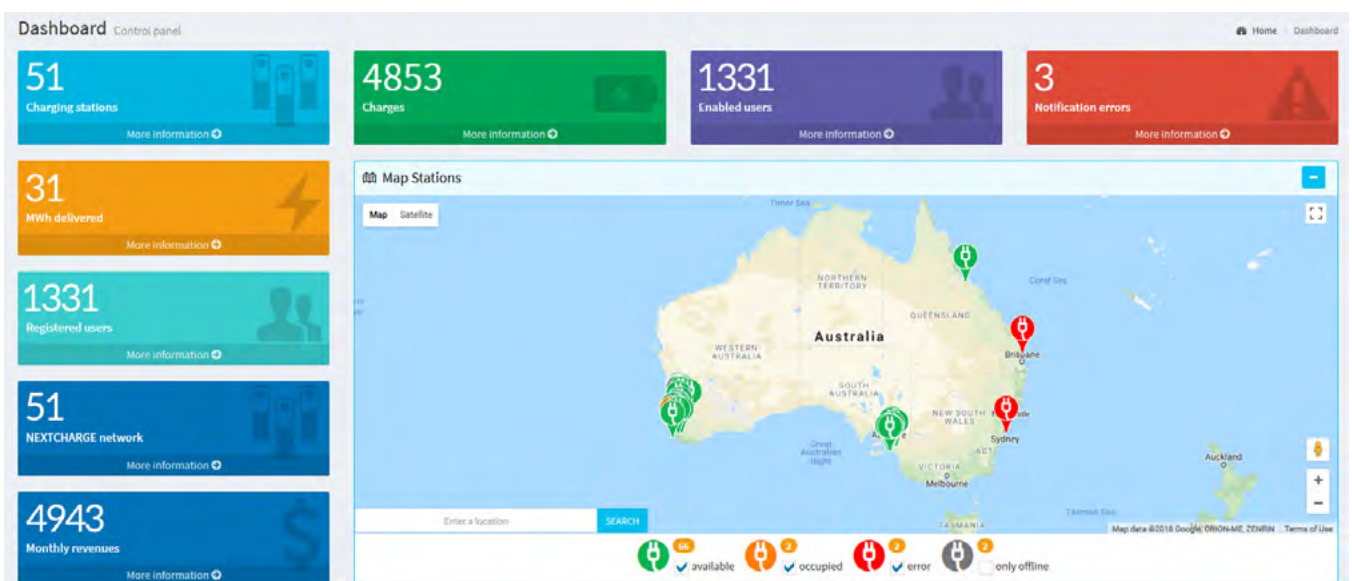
Dashboard Control panel

Home Dashboard

51
Charging stations
More information

4853
Charges
More information

1331
Enabled users
More information

3
Notification errors
More information

31
MWh delivered
More information

1331
Registered users
More information

51
NEXTCHARGE network
More information

4943
Monthly revenues
More information

Map Stations

Map Satellite

Timor Sea
NORTHERN TERRITORY
QUEENSLAND
Coral Sea
Australia
WESTERN AUSTRALIA
Brisbane
SOUTH AUSTRALIA
NEW SOUTH WALES
Sydney
Great Australian Bight
VICTORIA
Melbourne
TASMANIA
Tasman Sea
Auckland

Enter a location
SEARCH

Map data ©2018 Google, ORION-ME, ZENRIN Terms of Use

66 available
2 occupied
2 error
2 only offline